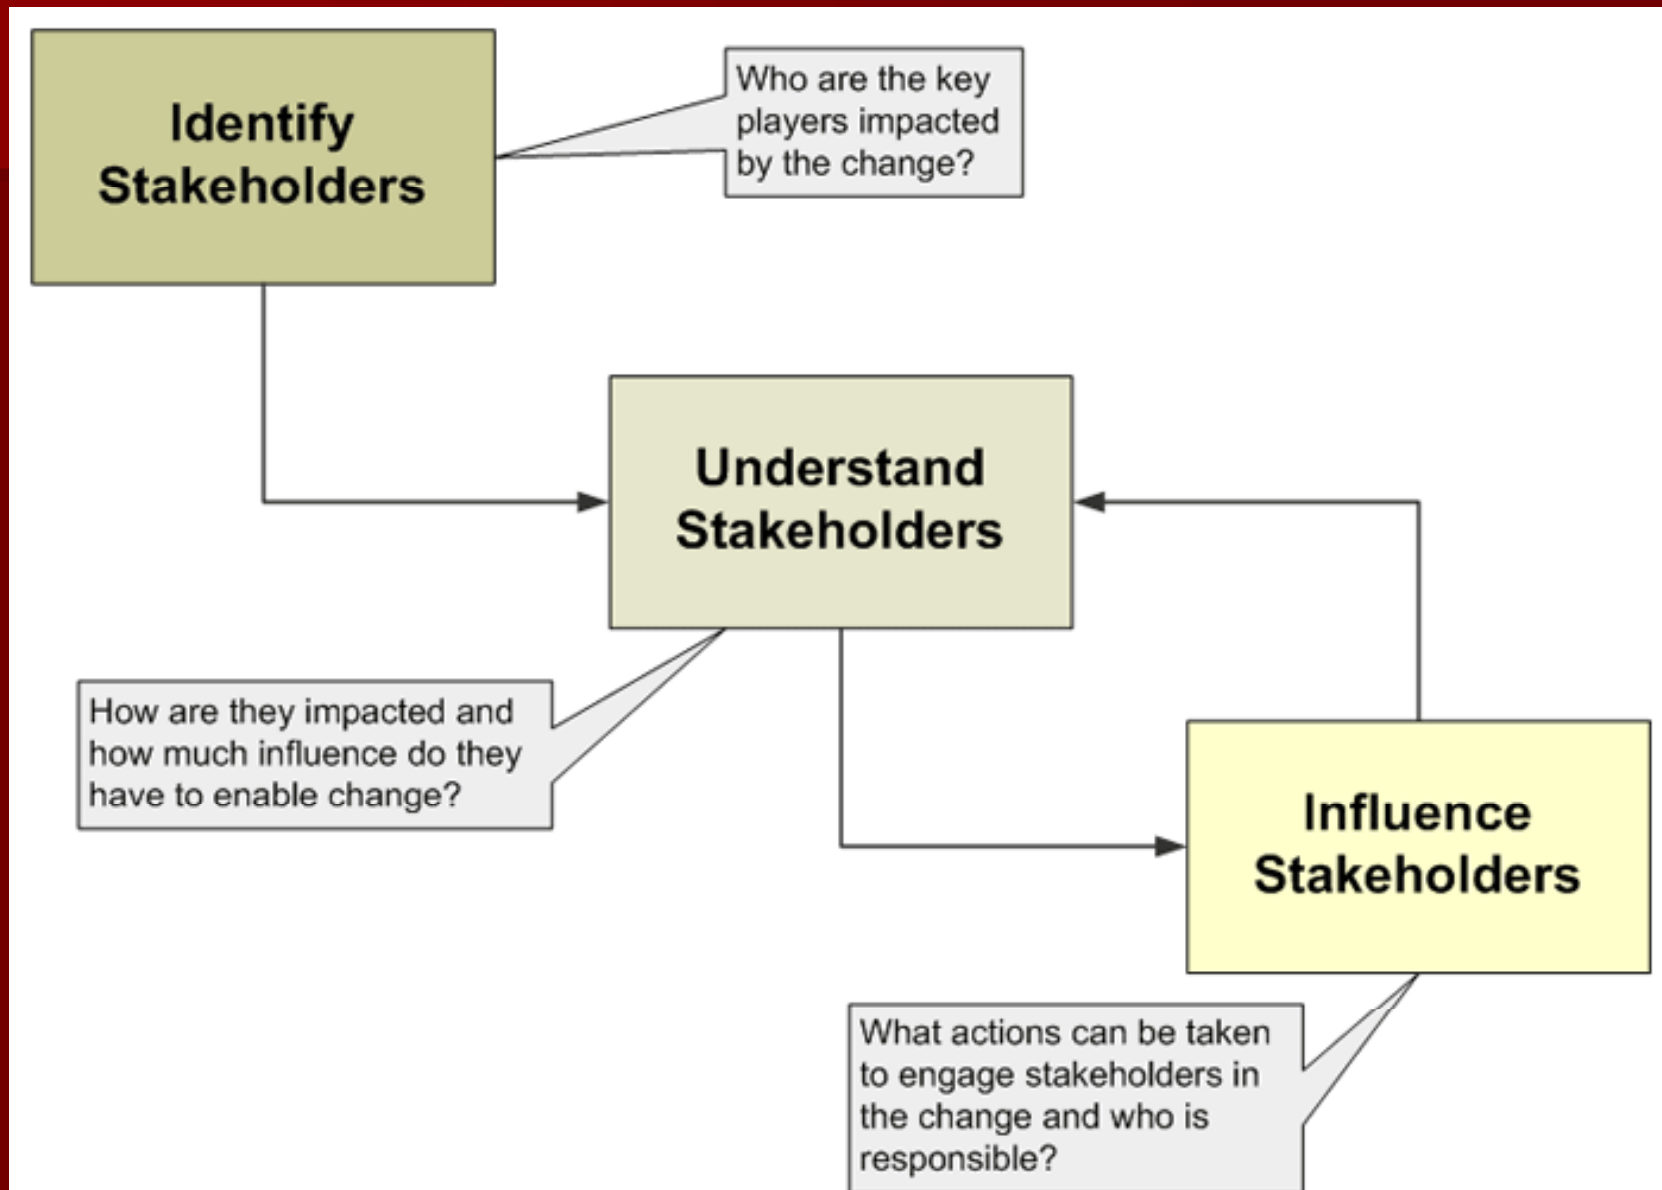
Identify Stakeholders

Who are the key players impacted by the change?

Understand Stakeholders

How are they impacted and how much influence do they have to enable change?

Influence Stakeholders

What actions can be taken to engage stakeholders in the change and who is responsible?